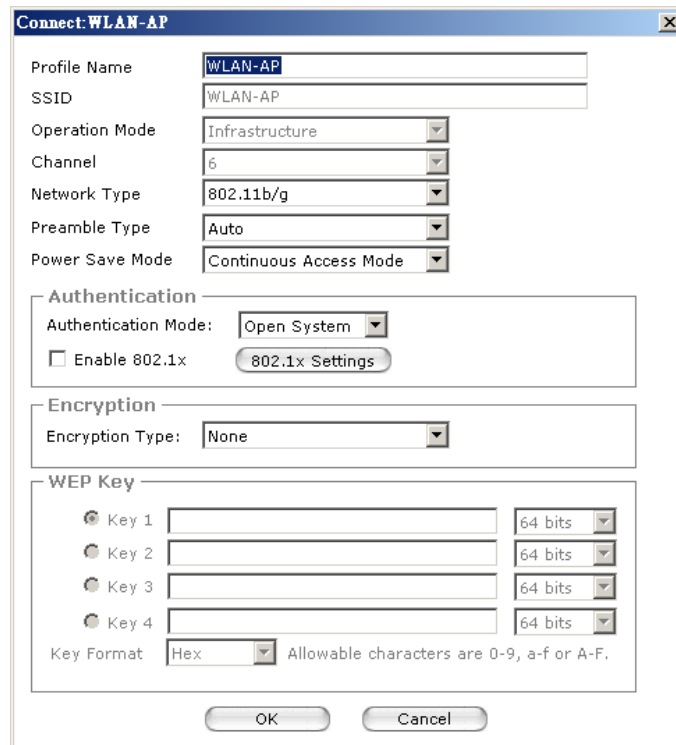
Connect: WLAN-AP

Profile Name WLAN-AP
SSID WLAN-AP
Operation Mode Infrastructure
Channel 6
Network Type 802.11b/g
Preamble Type Auto
Power Save Mode Continuous Access Mode

Authentication
Authentication Mode: Open System
Enable 802.1x
802.1x Settings

Encryption
Encryption Type: None

WEP Key
Key 1 64 bits
Key 2 64 bits
Key 3 64 bits
Key 4 64 bits
Key Format Hex Allowable characters are 0-9, a-f or A-F.

OK
Cancel